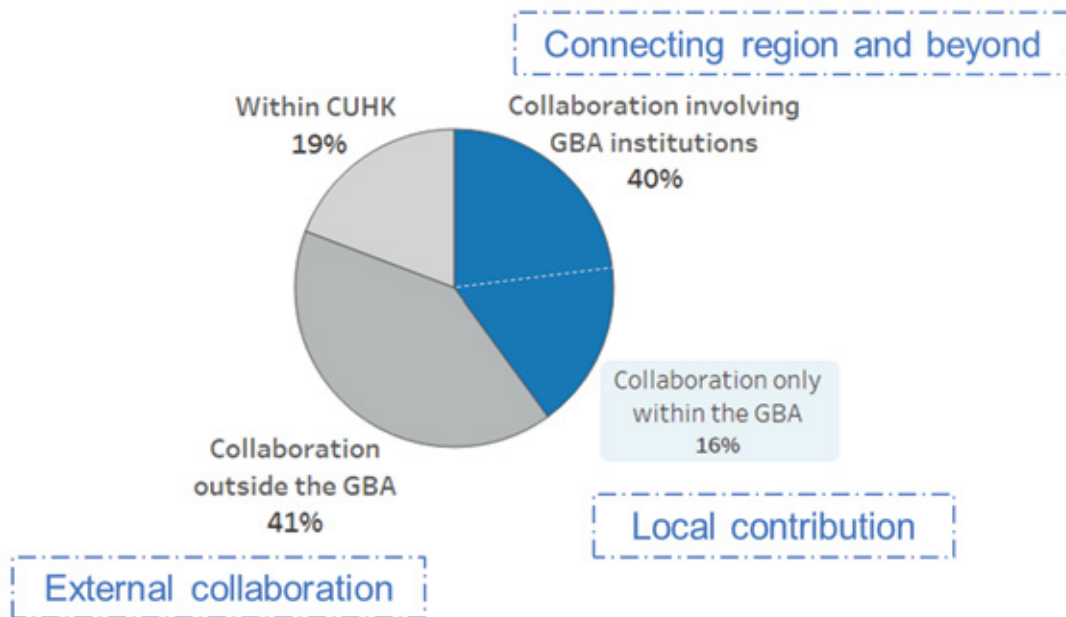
Connecting region and beyond

Within CUHK
19%

Collaboration involving GBA institutions
40%

Collaboration only within the GBA
16%

Collaboration outside the GBA
41%

Local contribution

External collaboration